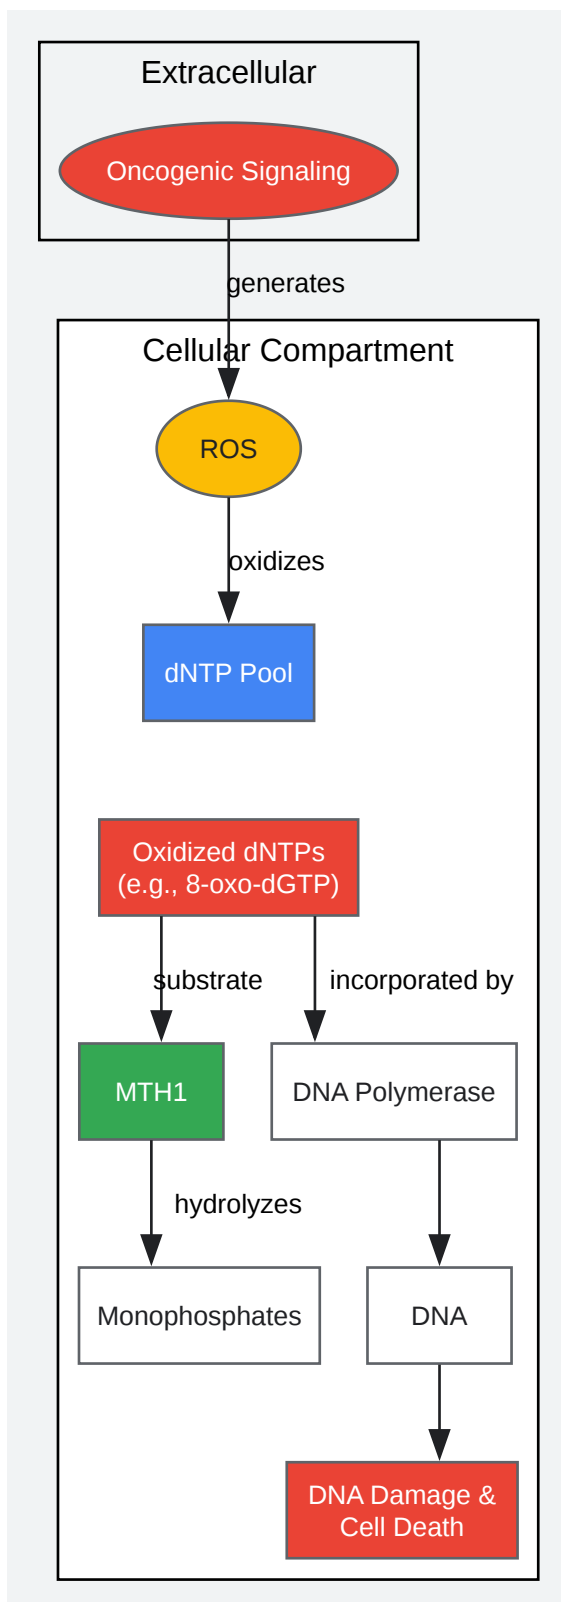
Extracellular

Oncogenic Signaling

generates

Cellular Compartment

ROS

oxidizes

dNTP Pool

Oxidized dNTPs (e.g., 8-oxo-dGTP)

substrate

incorporated by

MTH1

DNA Polymerase

hydrolyzes

Monophosphates

DNA

DNA Damage & Cell Death